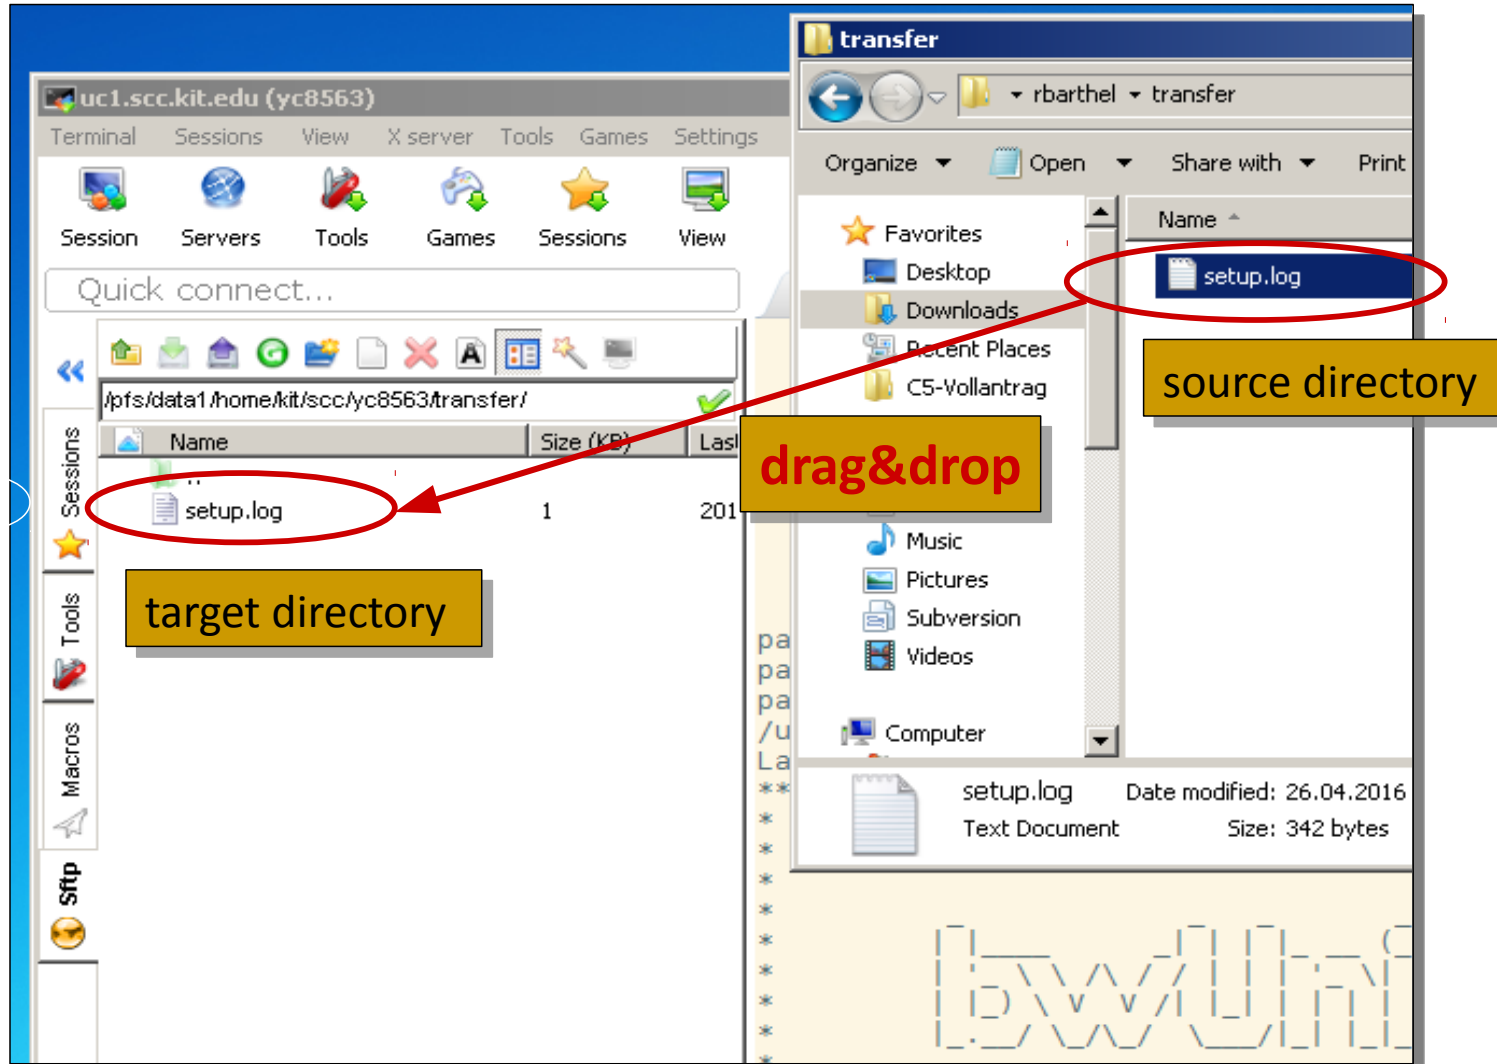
uc1.scc.kit.edu (yc8563)

Terminal Sessions View X server Tools Games Settings

Session Servers Tools Games Sessions View

Quick connect...

/pfs/data1/home/kit/scc/yc8563/transfer/

| Name | Size (KB) | Last |
|---|---|---|
| .. | | |
| setup.log | 1 | 201 |

Sessions

Tools

Macros

Sftp

target directory

drag&drop

transfer

rbarthel ▸ transfer

Organize ▾ Open ▾ Share with ▾ Print

Favorites
Desktop
Downloads
Recent Places
CS-Vollantrag
Music
Pictures
Subversion
Videos
Computer

Name

setup.log

source directory

pa
pa
pa
/u
La
**
*
*
*
*
*
*
*
*

setup.log Date modified: 26.04.2016
Text Document Size: 342 bytes